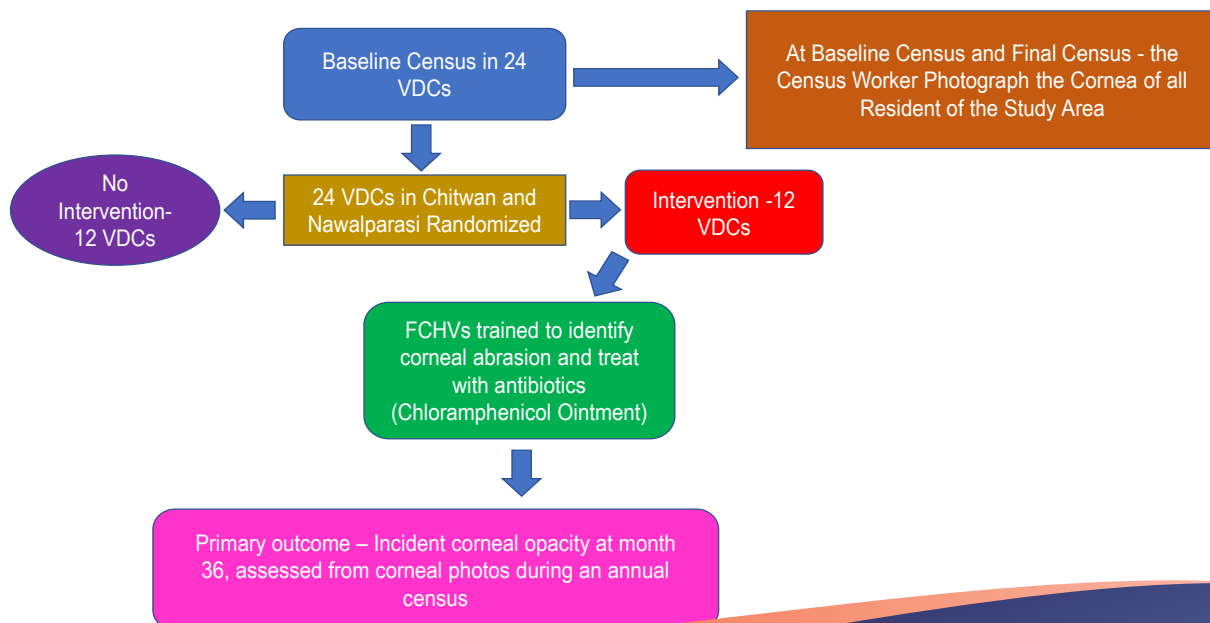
Baseline Census in 24 VDCs

At Baseline Census and Final Census - the Census Worker Photograph the Cornea of all Resident of the Study Area

No Intervention- 12 VDCs

24 VDCs in Chitwan and Nawalparasi Randomized

Intervention -12 VDCs

FCHVs trained to identify corneal abrasion and treat with antibiotics (Chloramphenicol Ointment)

Primary outcome – Incident corneal opacity at month 36, assessed from corneal photos during an annual census